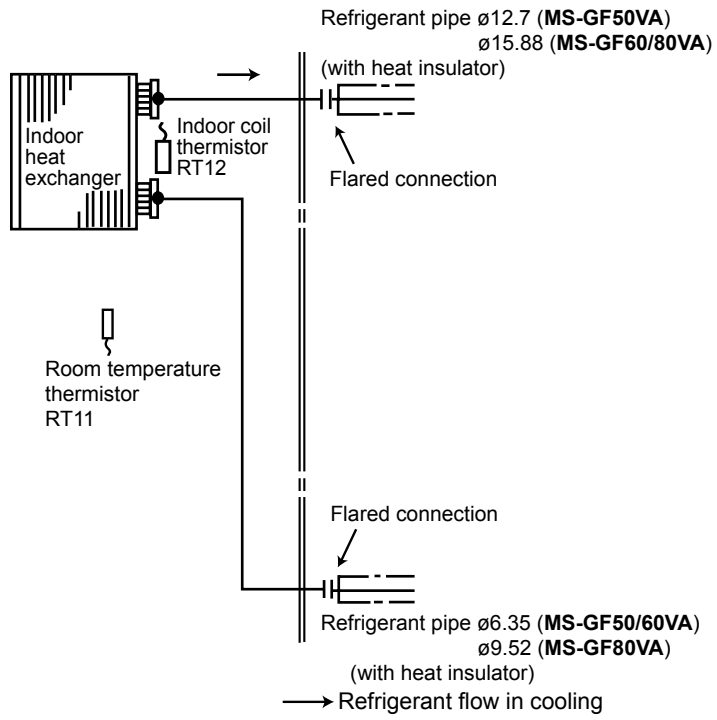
Refrigerant pipe ø12.7 (**MS-GF50VA**)
ø15.88 (**MS-GF60/80VA**)
(with heat insulator)

Indoor heat exchanger

Indoor coil thermistor RT12

Flared connection

Room temperature thermistor RT11

Flared connection

Refrigerant pipe ø6.35 (**MS-GF50/60VA**)
ø9.52 (**MS-GF80VA**)
(with heat insulator)

Refrigerant flow in cooling